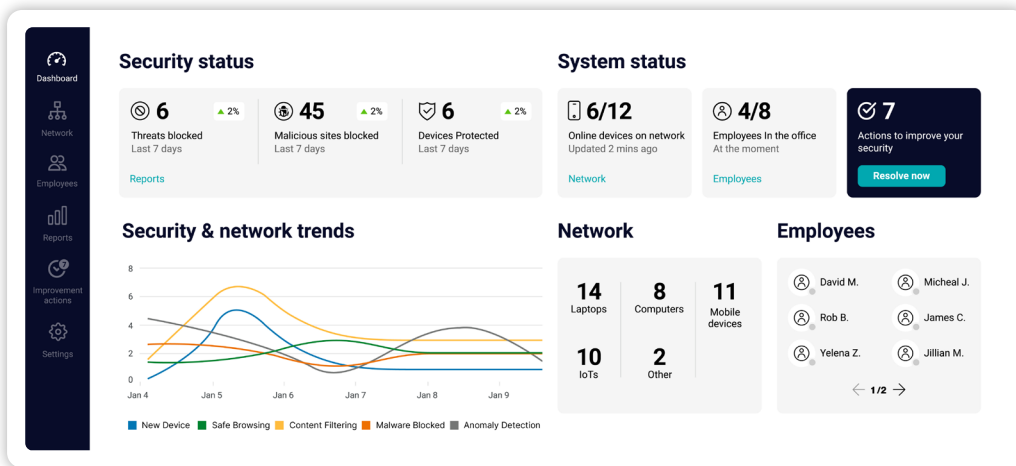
Dashboard
Network
Employees
Reports
Improvement actions
Settings

Security status

6 ▲2%
Threats blocked
Last 7 days

45 ▲2%
Malicious sites blocked
Last 7 days

6 ▲2%
Devices Protected
Last 7 days

Reports

System status

6/12
Online devices on network
Updated 2 mins ago
Network

4/8
Employees In the office
At the moment
Employees

7
Actions to improve your security
Resolve now

Security & network trends

8
6
4
2
0
Jan 4 Jan 5 Jan 6 Jan 7 Jan 8 Jan 9

New Device Safe Browsing Content Filtering Malware Blocked Anomaly Detection

Network

14
Laptops

8
Computers

11
Mobile devices

10
IoTs

2
Other

Employees

David M.
Micheal J.
Rob B.
James C.
Yelena Z.
Jillian M.

1/2